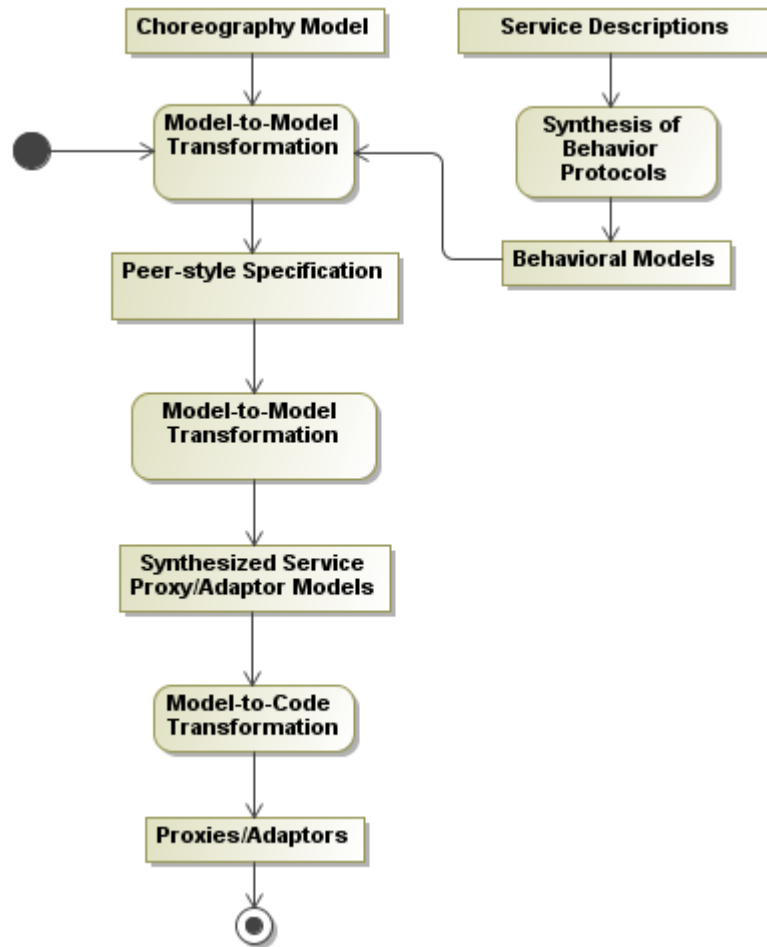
Choreography Model

Service Descriptions

Model-to-Model Transformation

Synthesis of Behavior Protocols

Behavioral Models

Peer-style Specification

Model-to-Model Transformation

Synthesized Service Proxy/Adaptor Models

Model-to-Code Transformation

Proxies/Adaptors